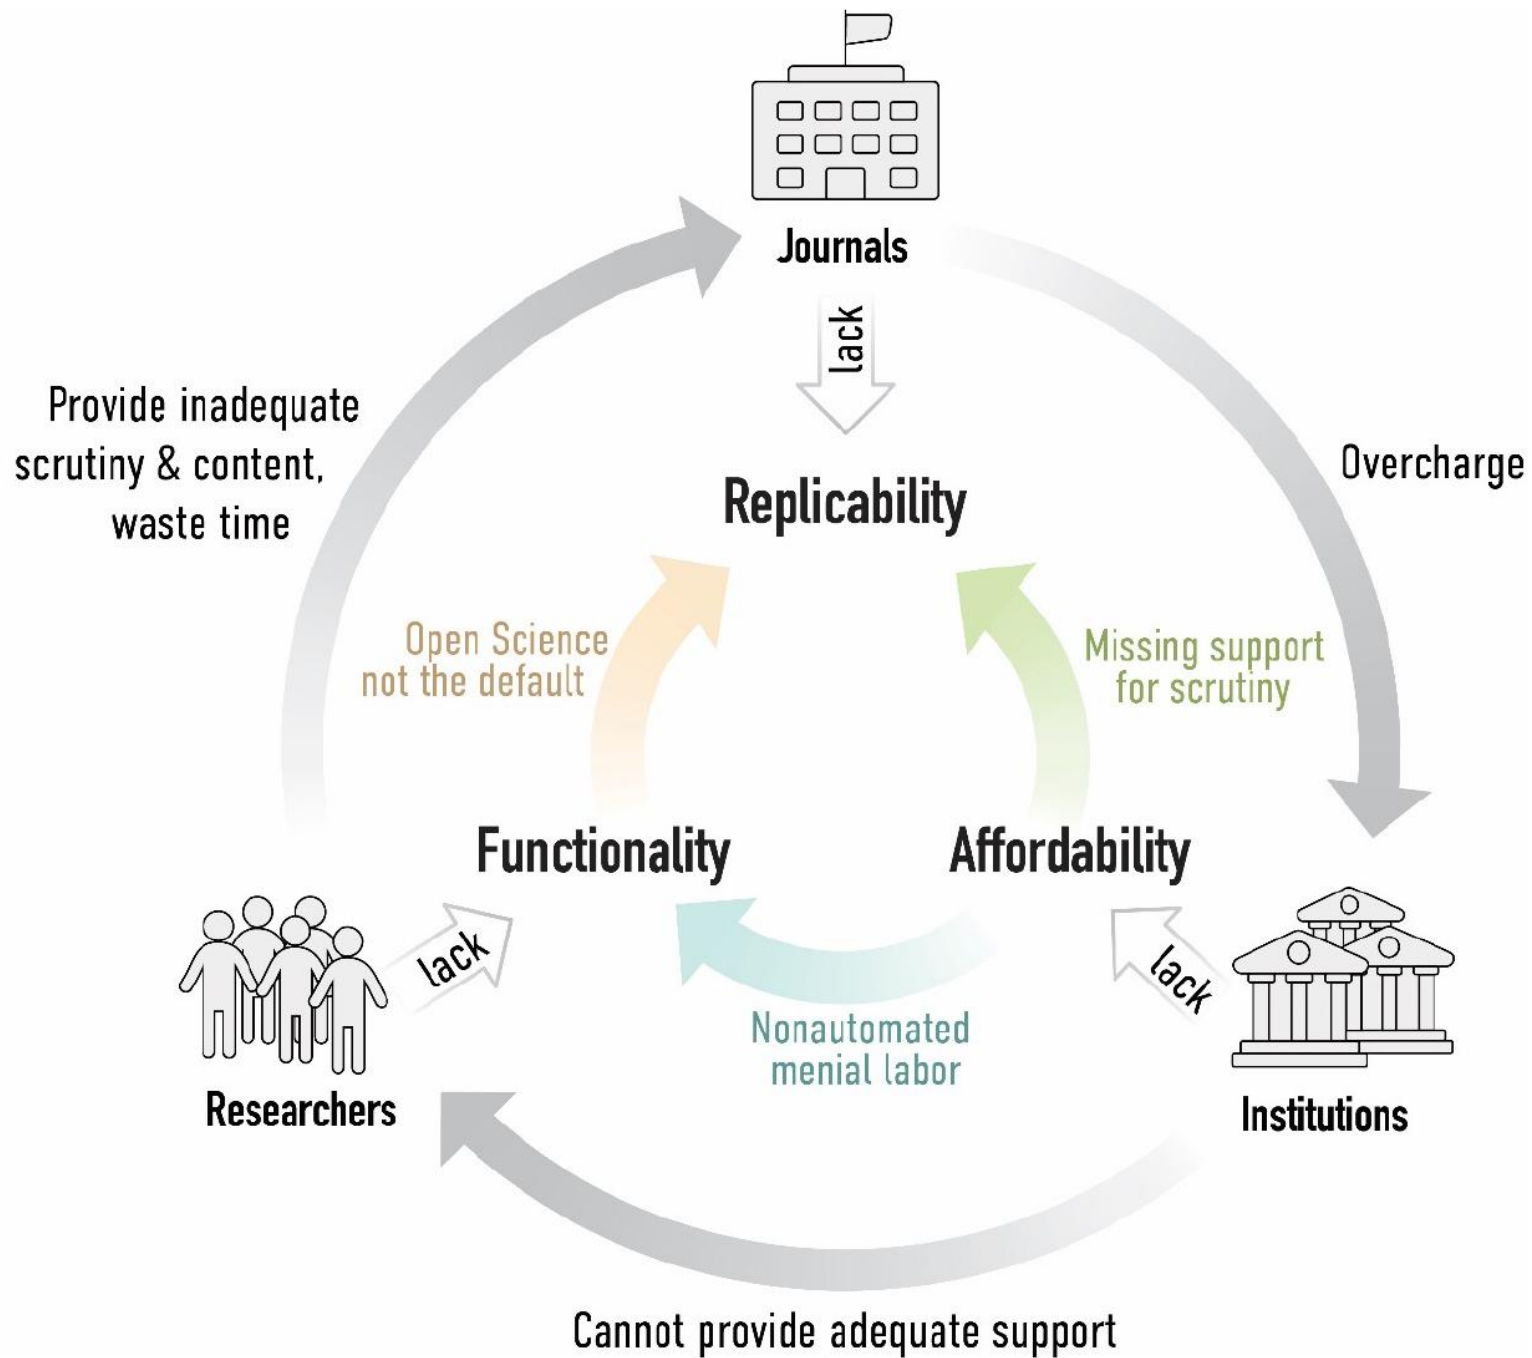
Journals

lack

Provide inadequate scrutiny & content, waste time

Overcharge

Replicability

Open Science not the default

Missing support for scrutiny

Functionality

Affordability

lack

lack

Nonautomated menial labor

Researchers

Institutions

Cannot provide adequate support